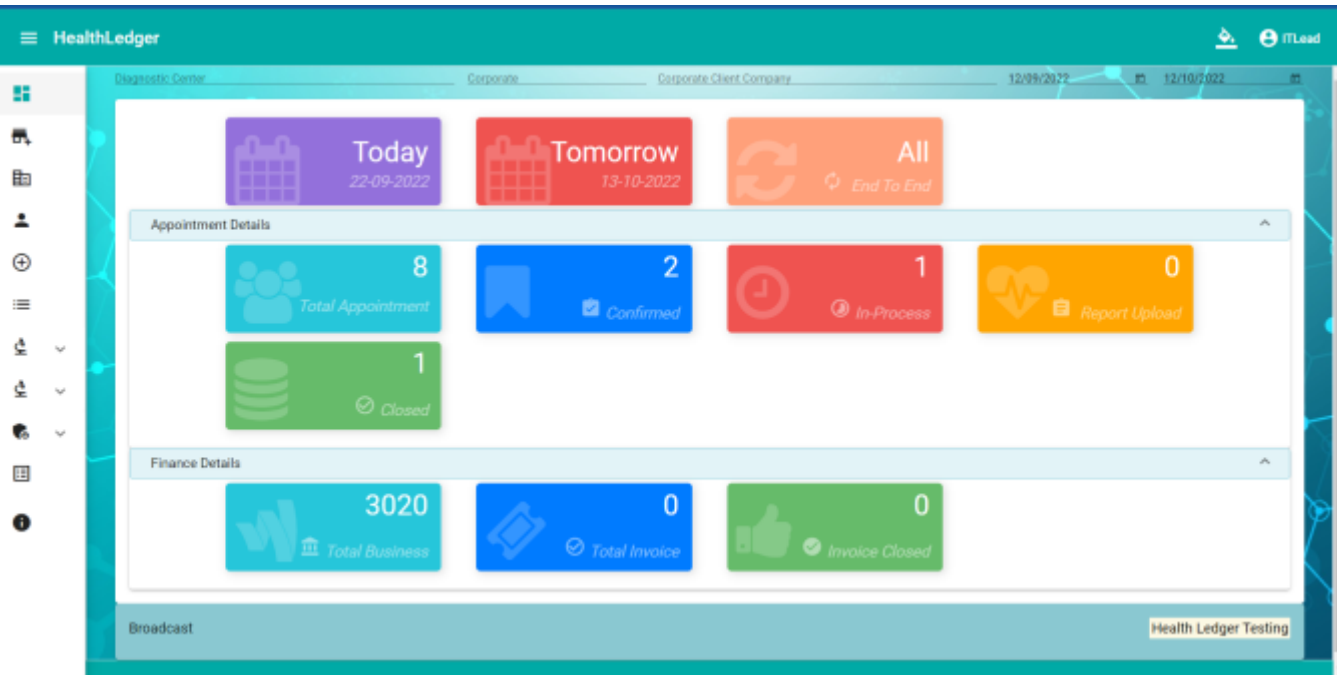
HealthLedger

ITLead

Diagnostic Center
Corporate
Corporate Client Company
12/09/2022
12/10/2022

Today
22-09-2022

Tomorrow
13-10-2022

All
End To End

Appointment Details

8
Total Appointment

2
Confirmed

1
In-Process

0
Report Upload

1
Closed

Finance Details

3020
Total Business

0
Total Invoice

0
Invoice Closed

Broadcast

Health Ledger Testing